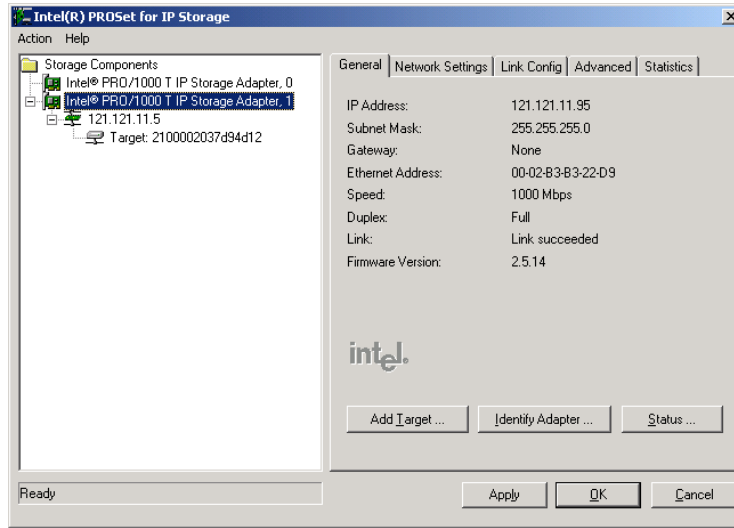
Intel(R) PROSet for IP Storage

Action Help

Storage Components
Intel® PRO/1000 T IP Storage Adapter, 0
Intel® PRO/1000 T IP Storage Adapter, 1
121.121.11.5
Target: 2100002037d94d12

General | Network Settings | Link Config | Advanced | Statistics

| | |
|---|---|
| IP Address: | 121.121.11.95 |
| Subnet Mask: | 255.255.255.0 |
| Gateway: | None |
| Ethernet Address: | 00-02-B3-B3-22-D9 |
| Speed: | 1000 Mbps |
| Duplex: | Full |
| Link: | Link succeeded |
| Firmware Version: | 2.5.14 |

intel.

Add Target ... Identify Adapter ... Status ...

Ready

Apply OK Cancel